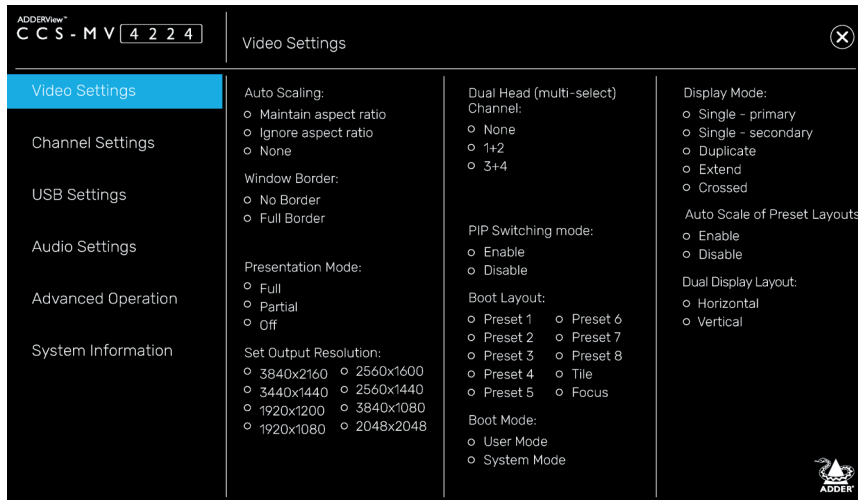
ADDERView™
CCS-MV 4224

Video Settings

Video Settings

Channel Settings

USB Settings

Audio Settings

Advanced Operation

System Information

Auto Scaling:
○ Maintain aspect ratio
○ Ignore aspect ratio
○ None

Window Border:
○ No Border
○ Full Border

Presentation Mode:
○ Full
○ Partial
○ Off

Set Output Resolution:
○ 3840x2160 ○ 2560x1600
○ 3440x1440 ○ 2560x1440
○ 1920x1200 ○ 3840x1080
○ 1920x1080 ○ 2048x2048

Dual Head (multi-select) Channel:
○ None
○ 1+2
○ 3+4

PIP Switching mode:
○ Enable
○ Disable

Boot Layout:
○ Preset 1 ○ Preset 6
○ Preset 2 ○ Preset 7
○ Preset 3 ○ Preset 8
○ Preset 4 ○ Tile
○ Preset 5 ○ Focus

Boot Mode:
○ User Mode
○ System Mode

Display Mode:
○ Single - primary
○ Single - secondary
○ Duplicate
○ Extend
○ Crossed

Auto Scale of Preset Layouts
○ Enable
○ Disable

Dual Display Layout:
○ Horizontal
○ Vertical

ADDER